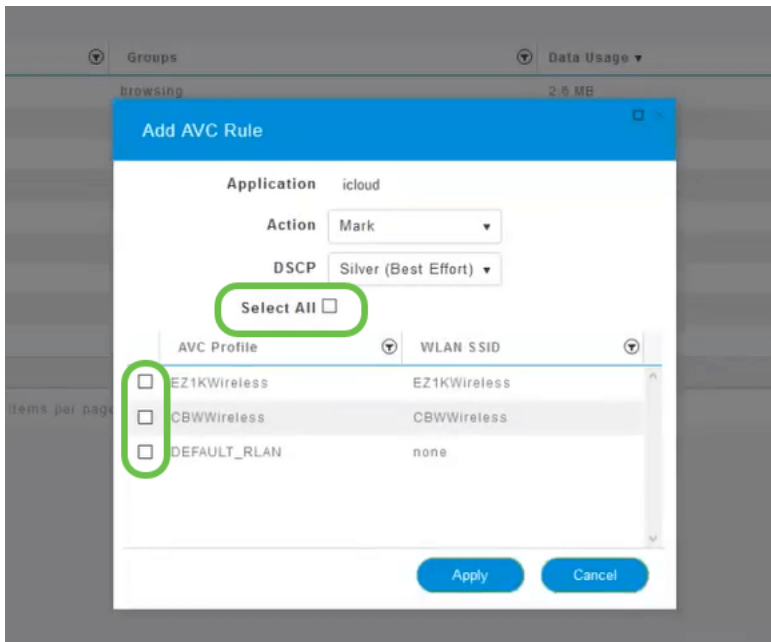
Groups

Data Usage ▾

browsing

2.6 MB

Add AVC Rule

Application icloud

Action Mark

DSCP Silver (Best Effort)

Select All

| AVC Profile | WLAN SSID |
|---|---|
| EZ1KWireless | EZ1KWireless |
| CBWWireless | CBWWireless |
| DEFAULT_RLAN | none |

items per page

Apply

Cancel